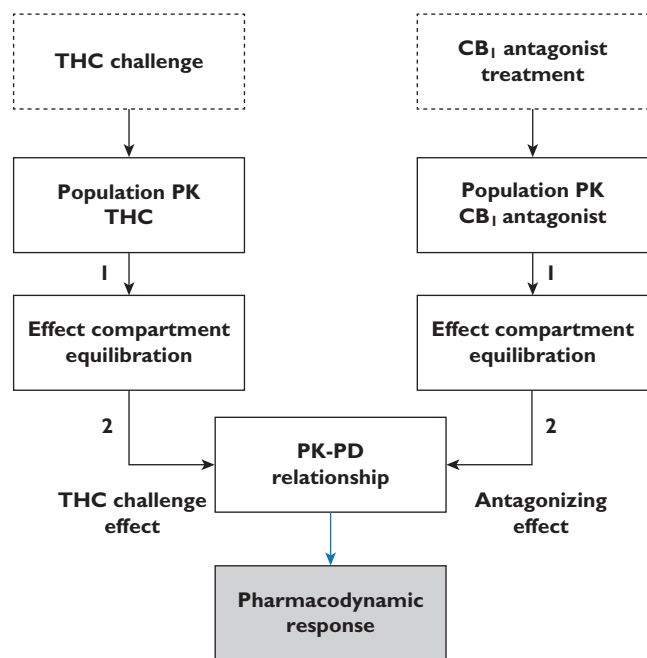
THC challenge

$CB_1$ antagonist treatment

Population PK THC

Population PK $CB_1$ antagonist

1

1

Effect compartment equilibration

Effect compartment equilibration

2

2

PK-PD relationship

THC challenge effect

Antagonizing effect

Pharmacodynamic response